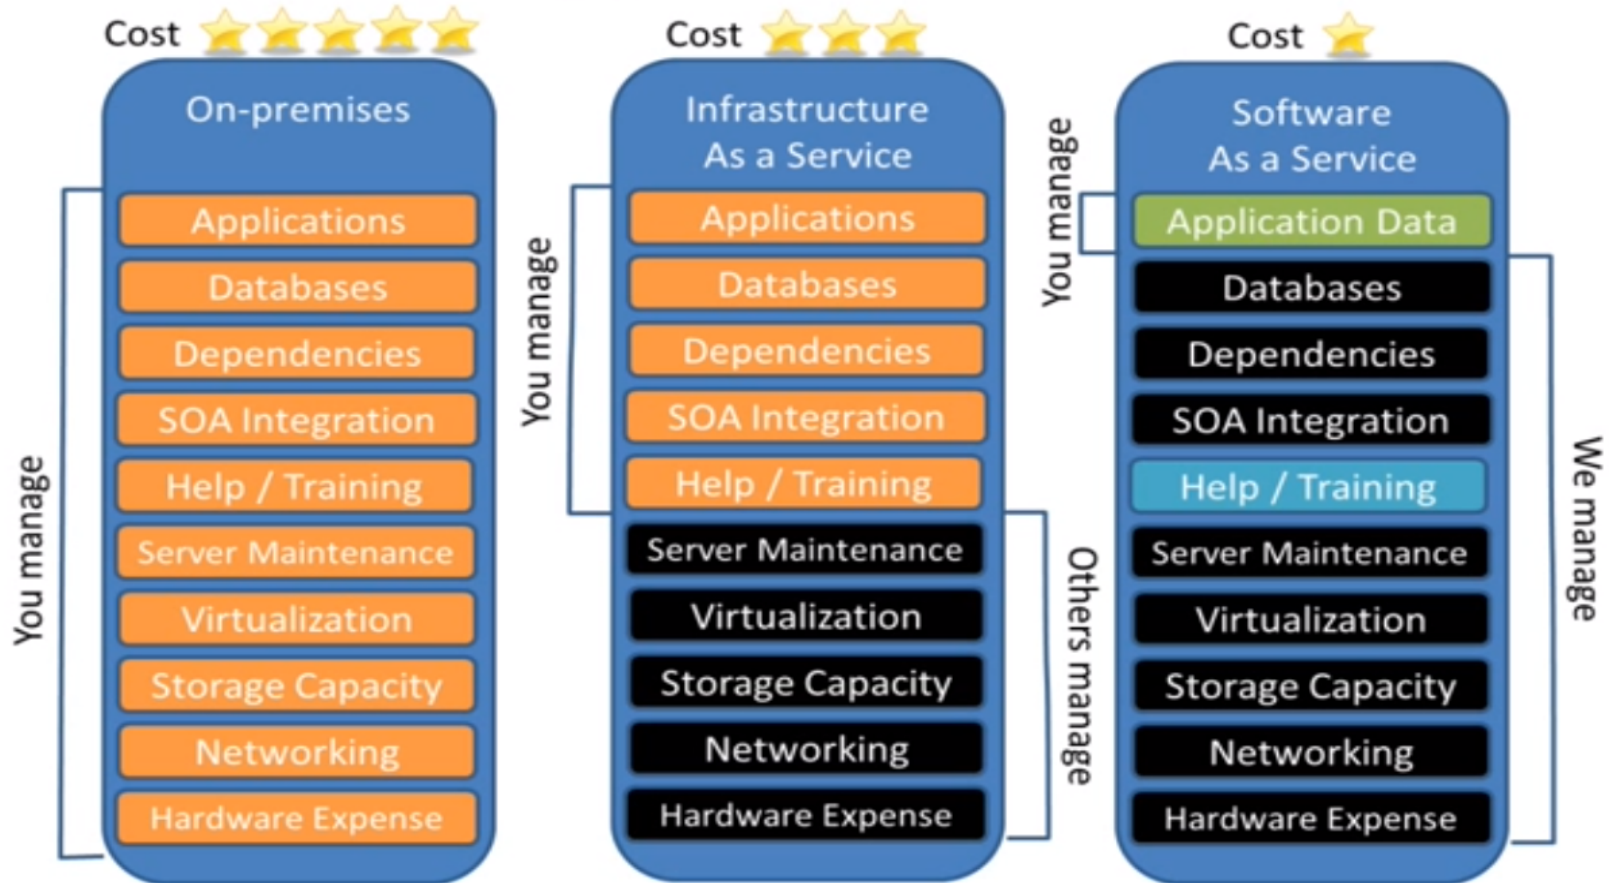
Cost

On-premises

Applications
Databases
Dependencies
SOA Integration
Help / Training
Server Maintenance
Virtualization
Storage Capacity
Networking
Hardware Expense

You manage

Cost

Infrastructure As a Service

You manage

Applications
Databases
Dependencies
SOA Integration
Help / Training
Server Maintenance
Virtualization
Storage Capacity
Networking
Hardware Expense

Others manage

Cost

Software As a Service

You manage

Application Data
Databases
Dependencies
SOA Integration
Help / Training
Server Maintenance
Virtualization
Storage Capacity
Networking
Hardware Expense

We manage